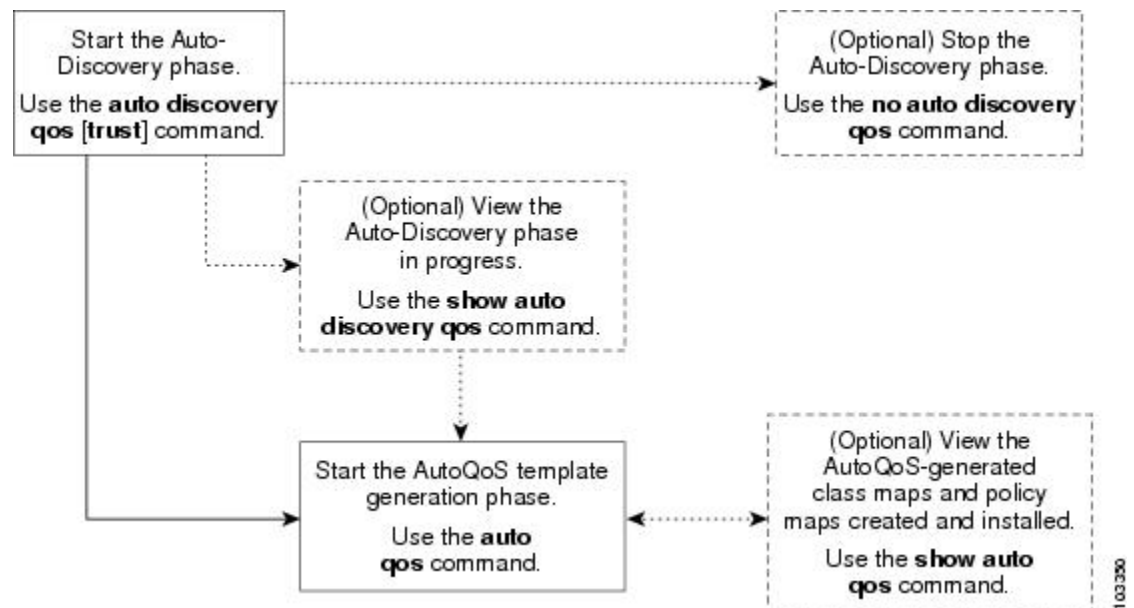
Start the Auto-Discovery phase.

Use the auto discovery qos [trust] command.

(Optional) Stop the Auto-Discovery phase.

Use the no auto discovery qos command.

(Optional) View the Auto-Discovery phase in progress.

Use the show auto discovery qos command.

Start the AutoQoS template generation phase.

Use the auto qos command.

(Optional) View the AutoQoS-generated class maps and policy maps created and installed.

Use the show auto qos command.

103350